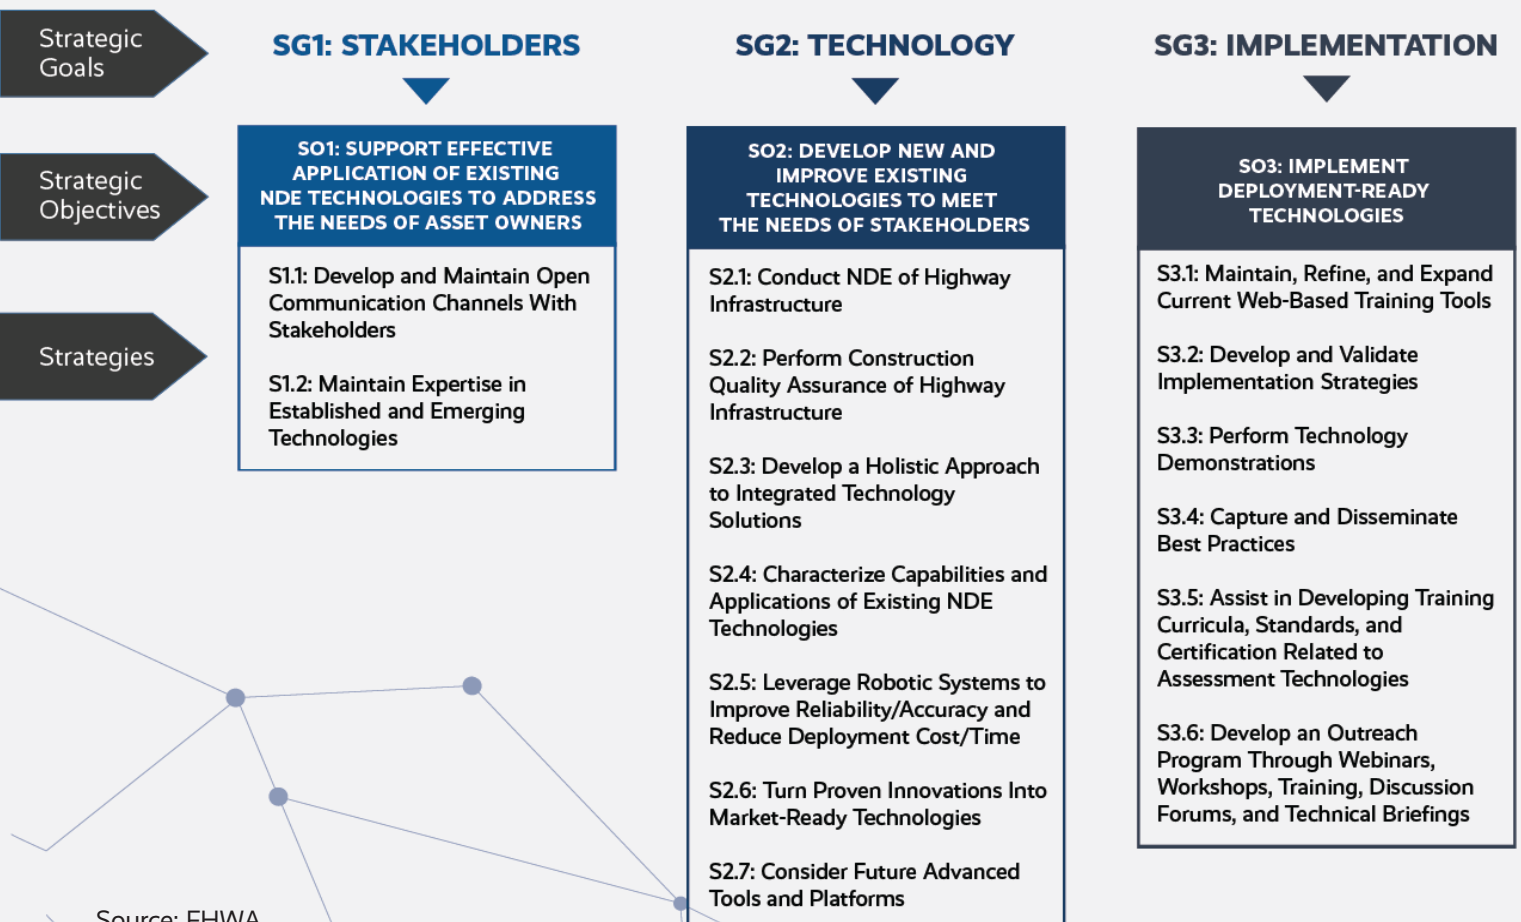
Strategic Goals

Strategic Objectives

Strategies

SG1: STAKEHOLDERS

SO1: SUPPORT EFFECTIVE APPLICATION OF EXISTING NDE TECHNOLOGIES TO ADDRESS THE NEEDS OF ASSET OWNERS

S1.1: Develop and Maintain Open Communication Channels With Stakeholders

S1.2: Maintain Expertise in Established and Emerging Technologies

SG2: TECHNOLOGY

SO2: DEVELOP NEW AND IMPROVE EXISTING TECHNOLOGIES TO MEET THE NEEDS OF STAKEHOLDERS

S2.1: Conduct NDE of Highway Infrastructure

S2.2: Perform Construction Quality Assurance of Highway Infrastructure

S2.3: Develop a Holistic Approach to Integrated Technology Solutions

S2.4: Characterize Capabilities and Applications of Existing NDE Technologies

S2.5: Leverage Robotic Systems to Improve Reliability/Accuracy and Reduce Deployment Cost/Time

S2.6: Turn Proven Innovations Into Market-Ready Technologies

S2.7: Consider Future Advanced Tools and Platforms

SG3: IMPLEMENTATION

SO3: IMPLEMENT DEPLOYMENT-READY TECHNOLOGIES

S3.1: Maintain, Refine, and Expand Current Web-Based Training Tools

S3.2: Develop and Validate Implementation Strategies

S3.3: Perform Technology Demonstrations

S3.4: Capture and Disseminate Best Practices

S3.5: Assist in Developing Training Curricula, Standards, and Certification Related to Assessment Technologies

S3.6: Develop an Outreach Program Through Webinars, Workshops, Training, Discussion Forums, and Technical Briefings

Source: FHWA